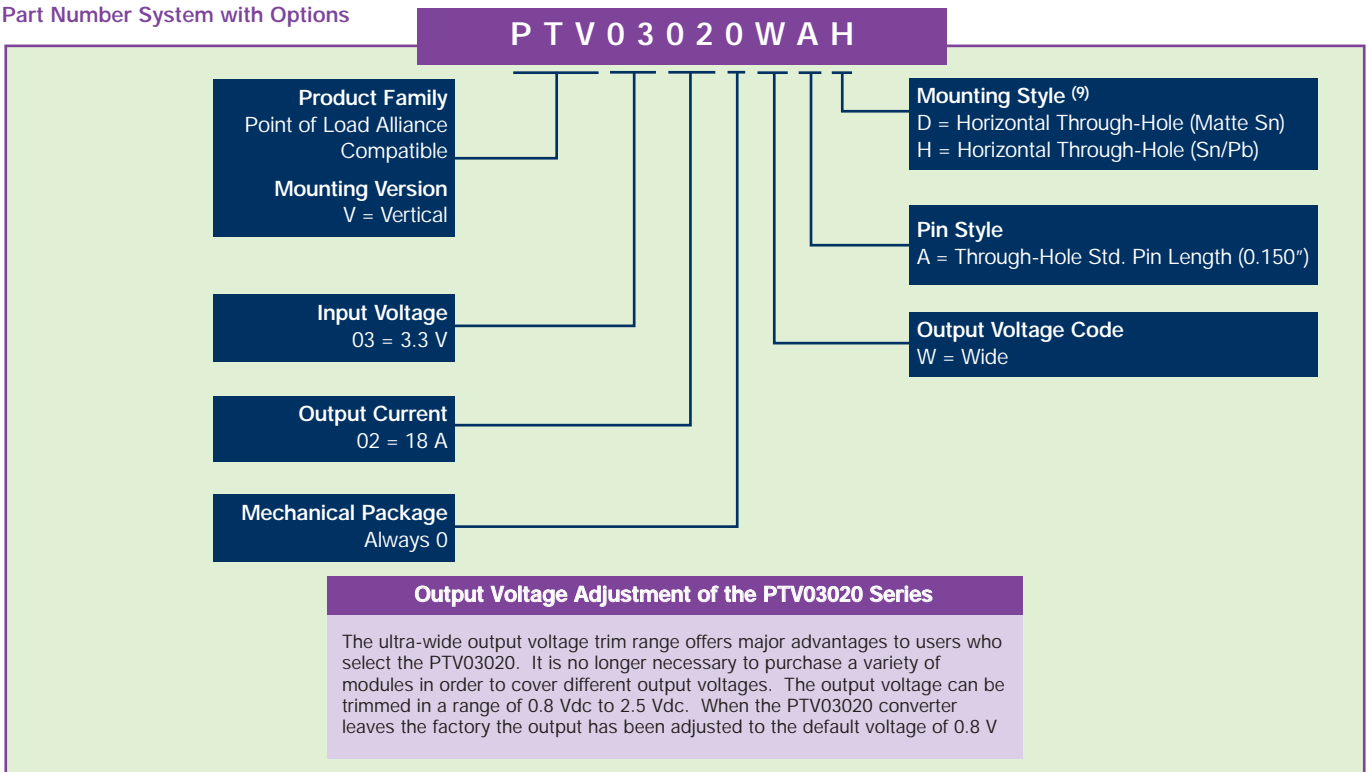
Part Number System with Options

P T V 0 3 0 2 0 W A H

Product Family
Point of Load Alliance Compatible

Mounting Version
V = Vertical

Input Voltage
03 = 3.3 V

Output Current
02 = 18 A

Mechanical Package
Always 0

Mounting Style $^{(9)}$
D = Horizontal Through-Hole (Matte Sn)
H = Horizontal Through-Hole (Sn/Pb)

Pin Style
A = Through-Hole Std. Pin Length (0.150″)

Output Voltage Code
W = Wide

Output Voltage Adjustment of the PTV03020 Series

The ultra-wide output voltage trim range offers major advantages to users who select the PTV03020. It is no longer necessary to purchase a variety of modules in order to cover different output voltages. The output voltage can be trimmed in a range of 0.8 Vdc to 2.5 Vdc. When the PTV03020 converter leaves the factory the output has been adjusted to the default voltage of 0.8 V